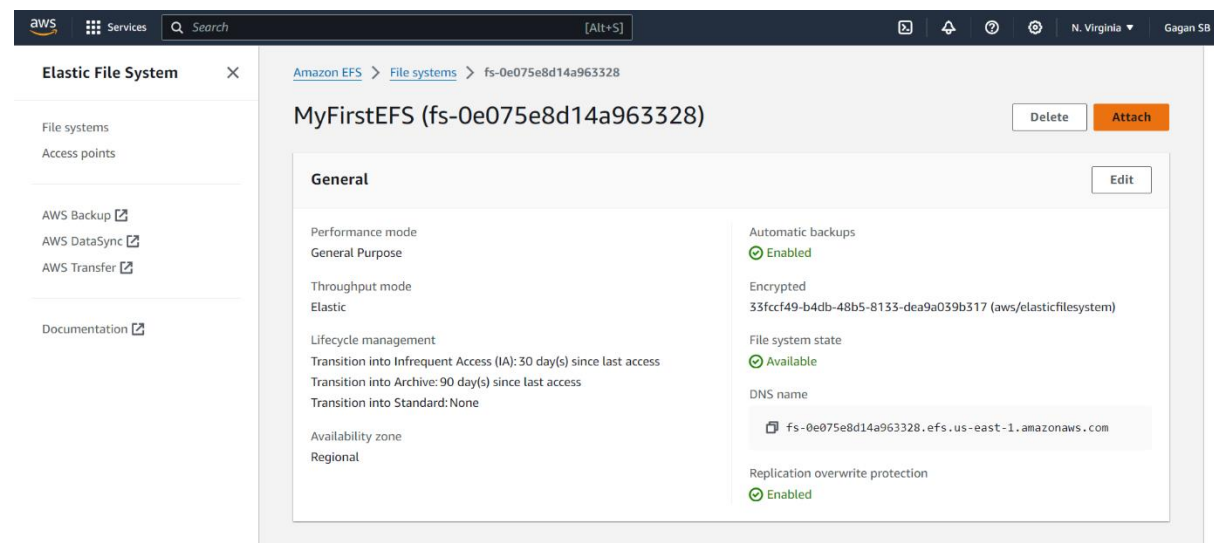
aws Services Search [Alt+S] N. Virginia ▼ Gagan SB

Elastic File System ×

File systems
Access points

AWS Backup
AWS DataSync
AWS Transfer

Documentation

Amazon EFS > File systems > fs-0e075e8d14a963328

MyFirstEFS (fs-0e075e8d14a963328)

Delete Attach

General

Edit

Performance mode
General Purpose

Throughput mode
Elastic

Lifecycle management
Transition into Infrequent Access (IA): 30 day(s) since last access
Transition into Archive: 90 day(s) since last access
Transition into Standard: None

Availability zone
Regional

Automatic backups
Enabled

Encrypted
33fccf49-b4db-48b5-8133-dea9a039b317 (aws/elasticfilesystem)

File system state
Available

DNS name
fs-0e075e8d14a963328.efs.us-east-1.amazonaws.com

Replication overwrite protection
Enabled